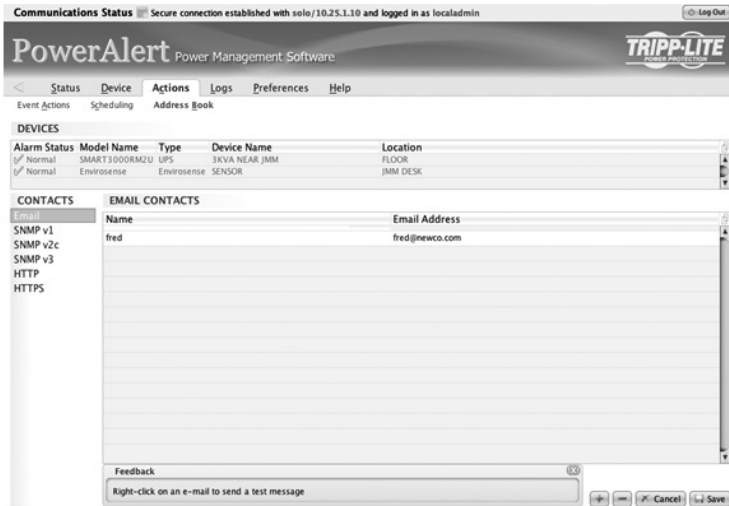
Communications Status Secure connection established with solo/10.25.1.10 and logged in as localadmin

Log Out

PowerAlert Power Management Software

TRIPP·LITE POWER PROTECTION

Status Device Actions Logs Preferences Help

Event Actions Scheduling Address Book

DEVICES

| Alarm Status | Model Name | Type | Device Name | Location |
|---|---|---|---|---|
| Normal | SMART3000RM2U | UPS | 3KVA NEAR JMM | FLOOR |
| Normal | Envirosense | Envirosense | SENSOR | JMM DESK |

CONTACTS

Email
SNMP v1
SNMP v2c
SNMP v3
HTTP
HTTPS

EMAIL CONTACTS

| Name | Email Address |
|---|---|
| fred | fred@newco.com |

Feedback

Right-click on an e-mail to send a test message

+ − Cancel Save